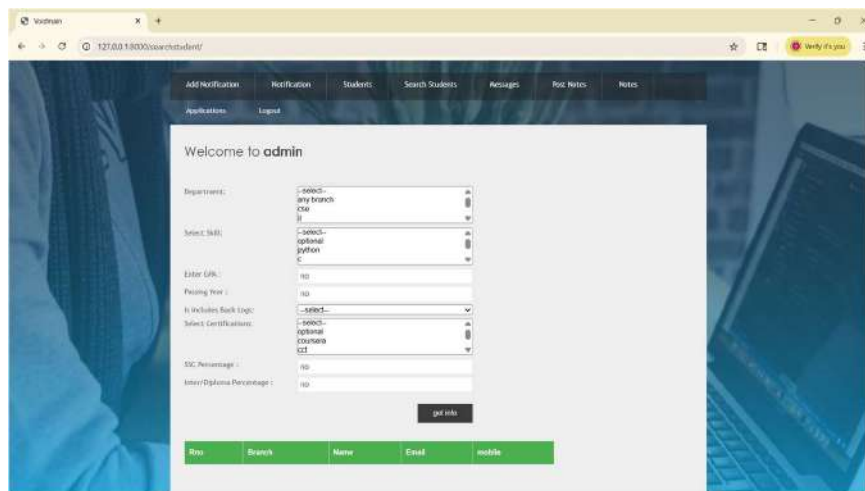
Vcslmain × +

127.0.0.1:8000/searchstudent/

Verify it's you

Add Notification Notification Students Search Students Messages Post Notes Notes

Applications Logout

Welcome to **admin**

Department: --select-- any branch cse it

Select Skill: --select-- optional python c

Enter Cgpa : no

Passing Year : no

Is includes Back Logs: --select--

Select Certifications: --select-- optional coursera ccl

SSC Percentage : no

Inter/Diploma Percentage : no

get info

| Rno | Branch | Name | Email | mobile |
|---|---|---|---|---|